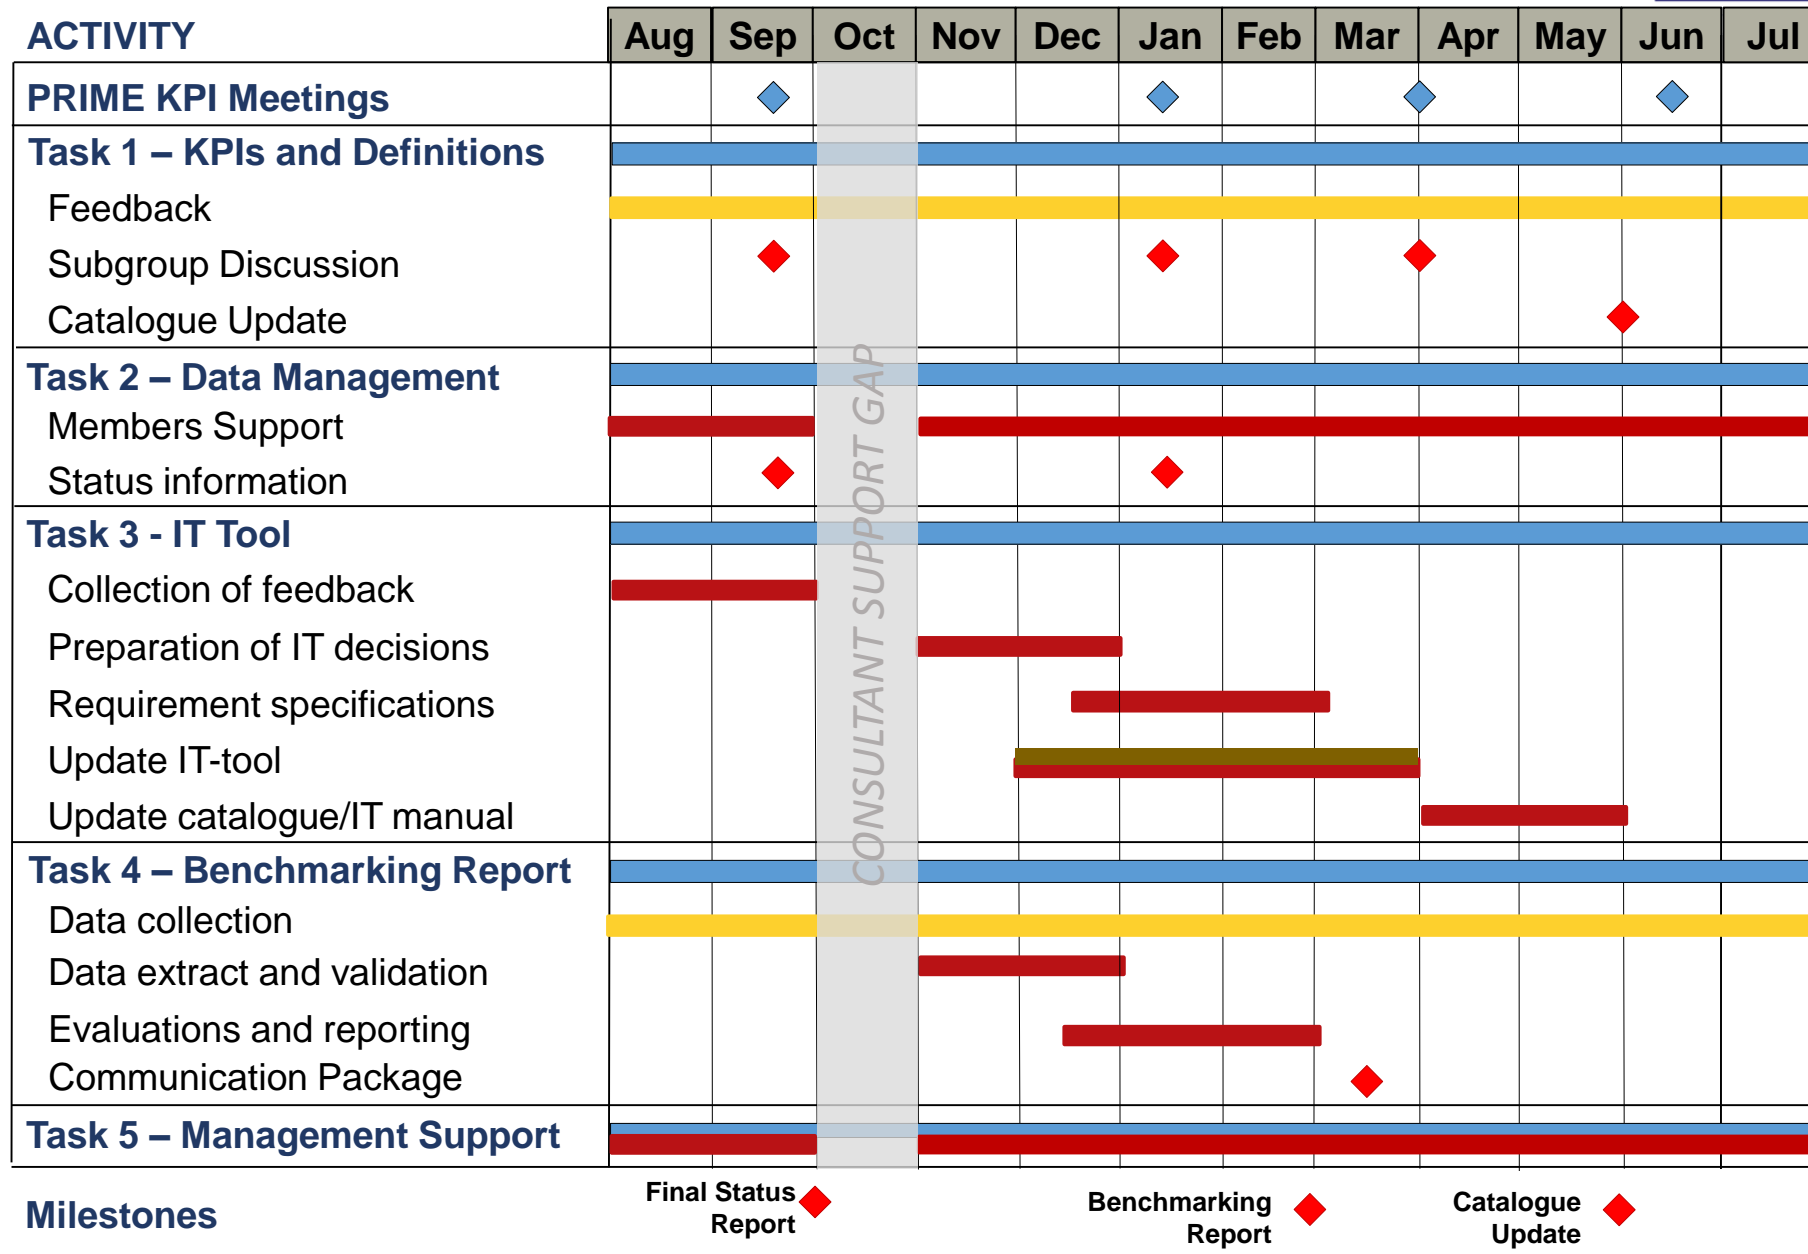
| ACTIVITY | Aug | Sep | Oct | Nov | Dec | Jan | Feb | Mar | Apr | May | Jun | Jul |
|---|---|---|---|---|---|---|---|---|---|---|---|---|
| PRIME KPI Meetings | | | | | | | | | | | | |
| Task 1 – KPIs and Definitions | | | | | | | | | | | | |
| Feedback | | | | | | | | | | | | |
| Subgroup Discussion | | | | | | | | | | | | |
| Catalogue Update | | | | | | | | | | | | |
| Task 2 – Data Management | | | | | | | | | | | | |
| Members Support | | | | | | | | | | | | |
| Status information | | | | | | | | | | | | |
| Task 3 - IT Tool | | | | | | | | | | | | |
| Collection of feedback | | | | | | | | | | | | |
| Preparation of IT decisions | | | | | | | | | | | | |
| Requirement specifications | | | | | | | | | | | | |
| Update IT-tool | | | | | | | | | | | | |
| Update catalogue/IT manual | | | | | | | | | | | | |
| Task 4 – Benchmarking Report | | | | | | | | | | | | |
| Data collection | | | | | | | | | | | | |
| Data extract and validation | | | | | | | | | | | | |
| Evaluations and reporting | | | | | | | | | | | | |
| Communication Package | | | | | | | | | | | | |
| Task 5 – Management Support | | | | | | | | | | | | |

CONSULTANT SUPPORT GAP

Milestones

Final Status Report

Benchmarking Report

Catalogue Update